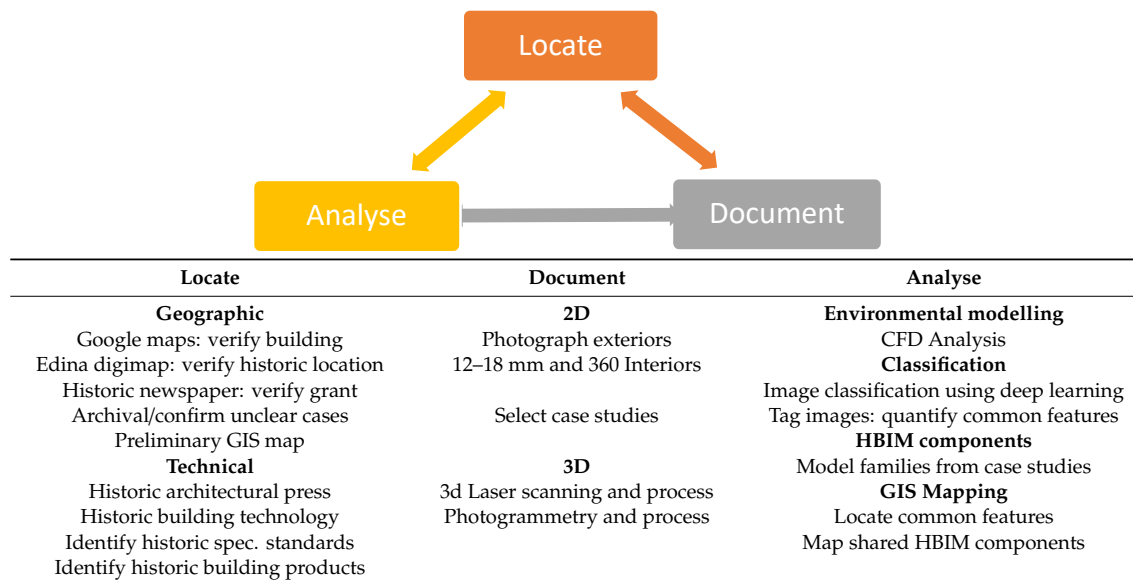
Locate

Analyse

Document

| Locate | Document | Analyse |
|---|---|---|
| **Geographic** | **2D** | **Environmental modelling** |
| Google maps: verify building | Photograph exteriors | CFD Analysis |
| Edina digimap: verify historic location | 12–18 mm and 360 Interiors | **Classification** |
| Historic newspaper: verify grant | | Image classification using deep learning |
| Archival/confirm unclear cases | Select case studies | Tag images: quantify common features |
| Preliminary GIS map | | **HBIM components** |
| **Technical** | **3D** | Model families from case studies |
| Historic architectural press | 3d Laser scanning and process | **GIS Mapping** |
| Historic building technology | Photogrammetry and process | Locate common features |
| Identify historic spec. standards | | Map shared HBIM components |
| Identify historic building products | | |